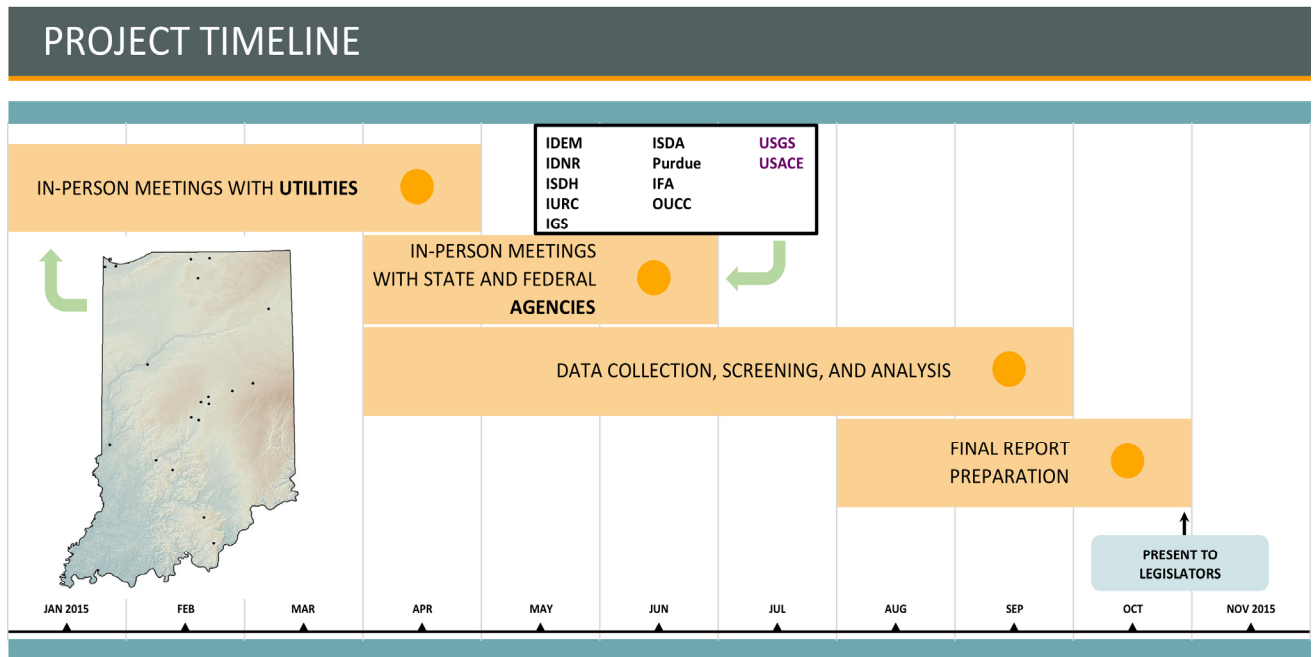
PROJECT TIMELINE

IDEM
IDNR
ISDH
IURC
IGS
ISDA
Purdue
IFA
OUCC
USGS
USACE

IN-PERSON MEETINGS WITH UTILITIES

IN-PERSON MEETINGS WITH STATE AND FEDERAL AGENCIES

DATA COLLECTION, SCREENING, AND ANALYSIS

FINAL REPORT PREPARATION

PRESENT TO LEGISLATORS

JAN 2015 FEB MAR APR MAY JUN JUL AUG SEP OCT NOV 2015